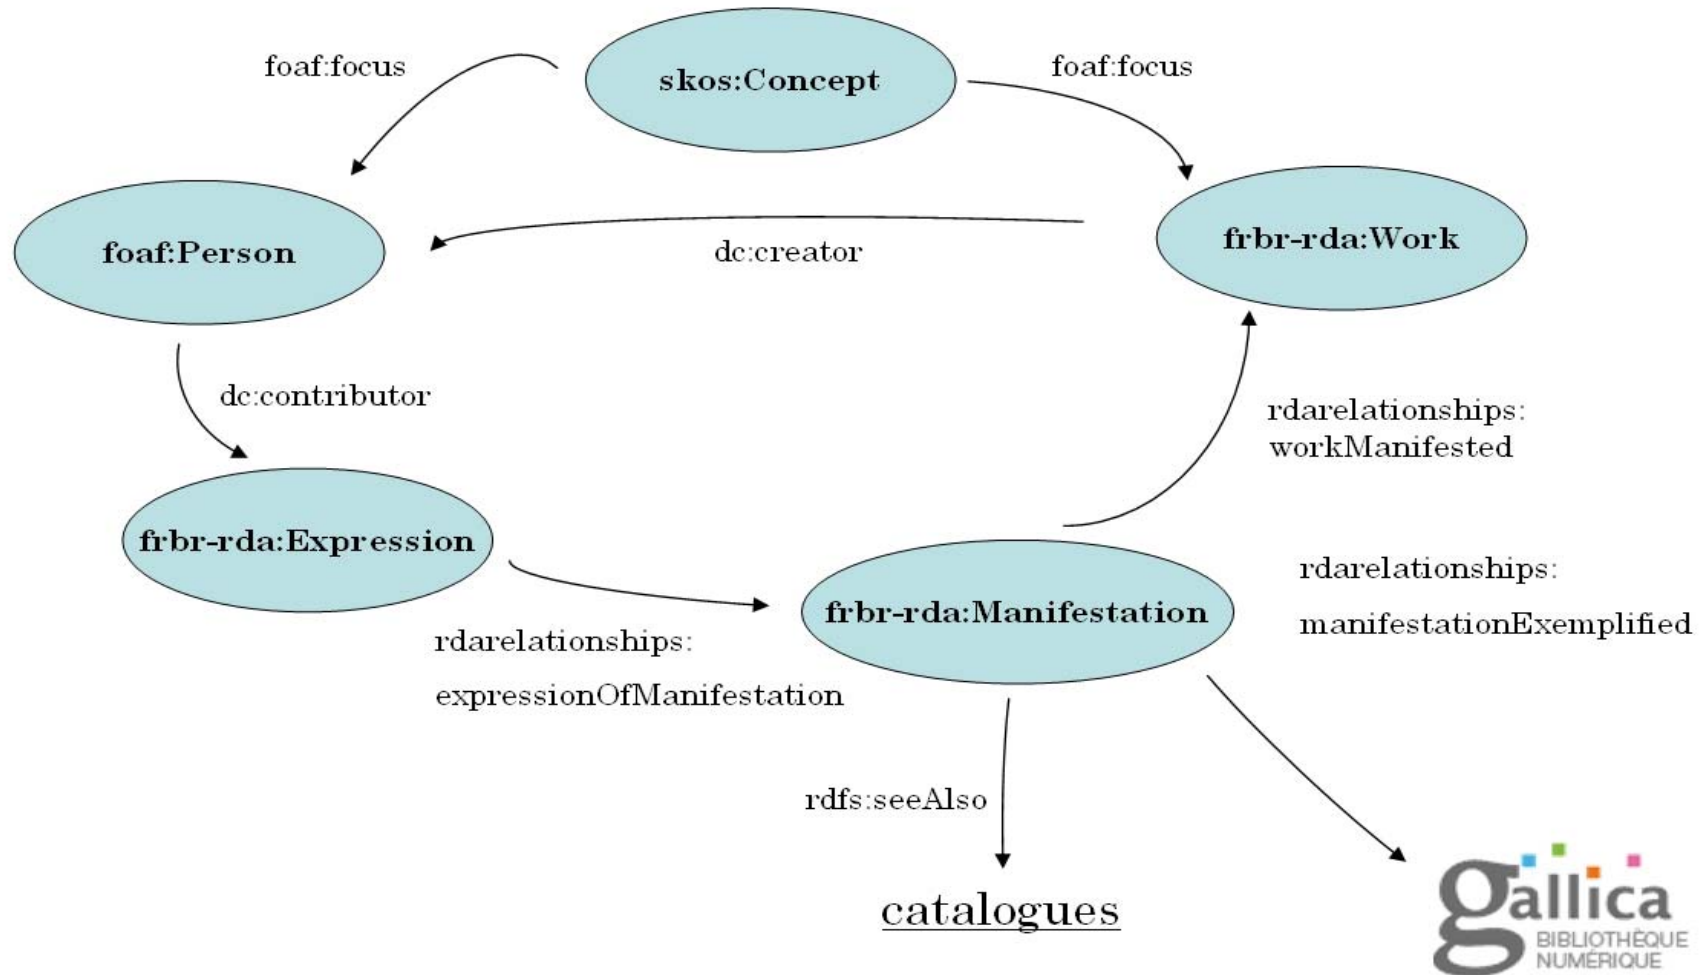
foaf:focus

skos:Concept

foaf:focus

foaf:Person

dc:creator

frbr-rda:Work

dc:contributor

rdarelationships: workManifested

frbr-rda:Expression

frbr-rda:Manifestation

rdarelationships:

manifestationExemplified

rdarelationships:

expressionOfManifestation

rdfs:seeAlso

catalogues

gallica
BIBLIOTHÈQUE NUMÉRIQUE